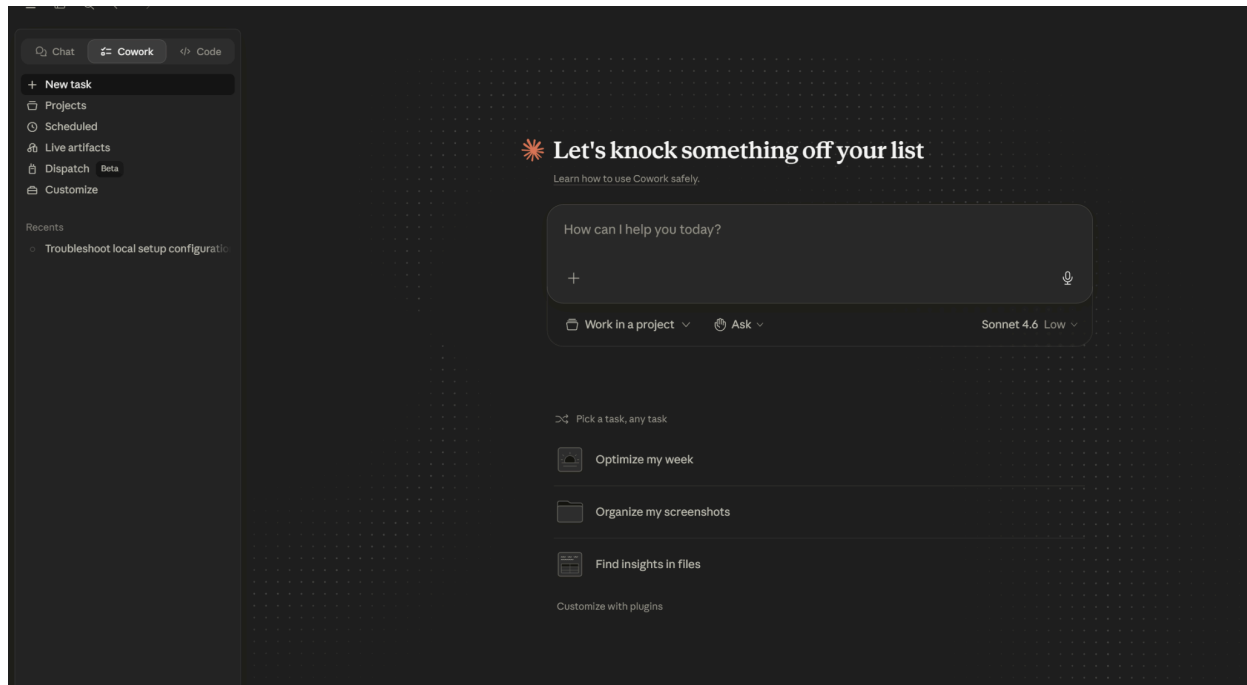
Chat Cowork Code

+ New task
Projects
Scheduled
Live artifacts
Dispatch Beta
Customize

Recents
Troubleshoot local setup configuratic

Let's knock something off your list
Learn how to use Cowork safely.

How can I help you today?

+

Work in a project Ask Sonnet 4.6 Low

Pick a task, any task

Optimize my week

Organize my screenshots

Find insights in files

Customize with plugins